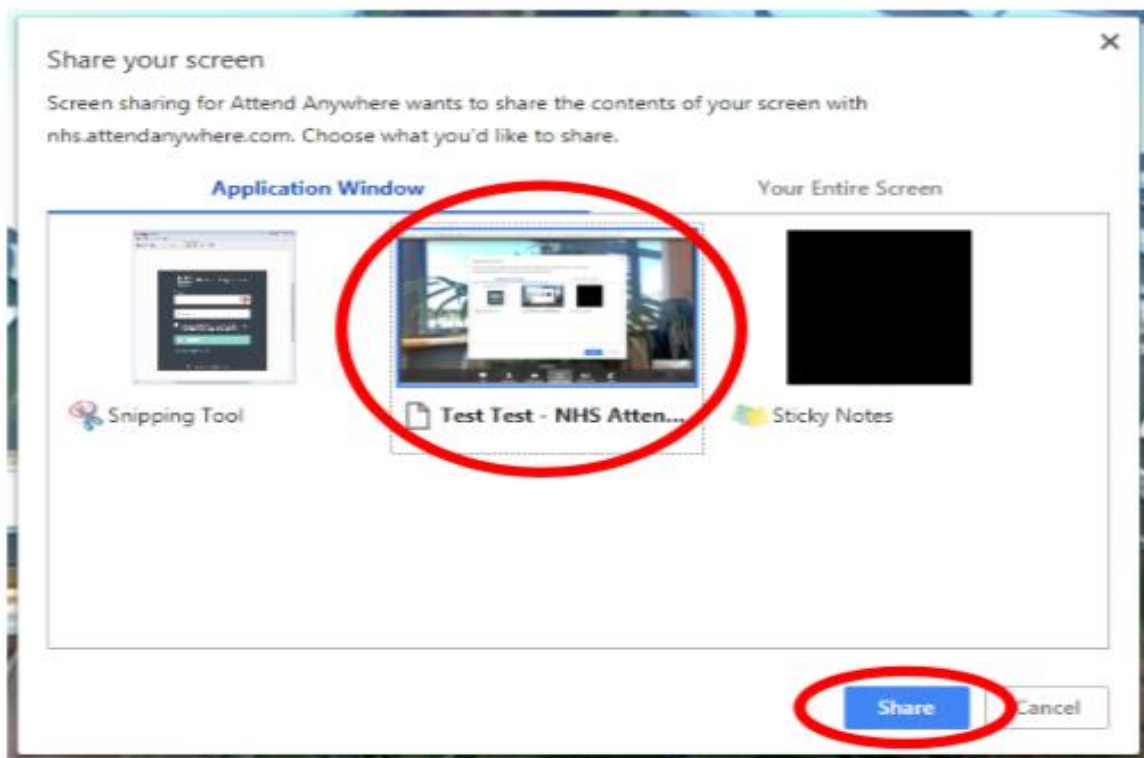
Share your screen

×

Screen sharing for Attend Anywhere wants to share the contents of your screen with nhs.attendanywhere.com. Choose what you'd like to share.

Application Window

Your Entire Screen

Snipping Tool

Test Test - NHS Atten...

Sticky Notes

Share

Cancel